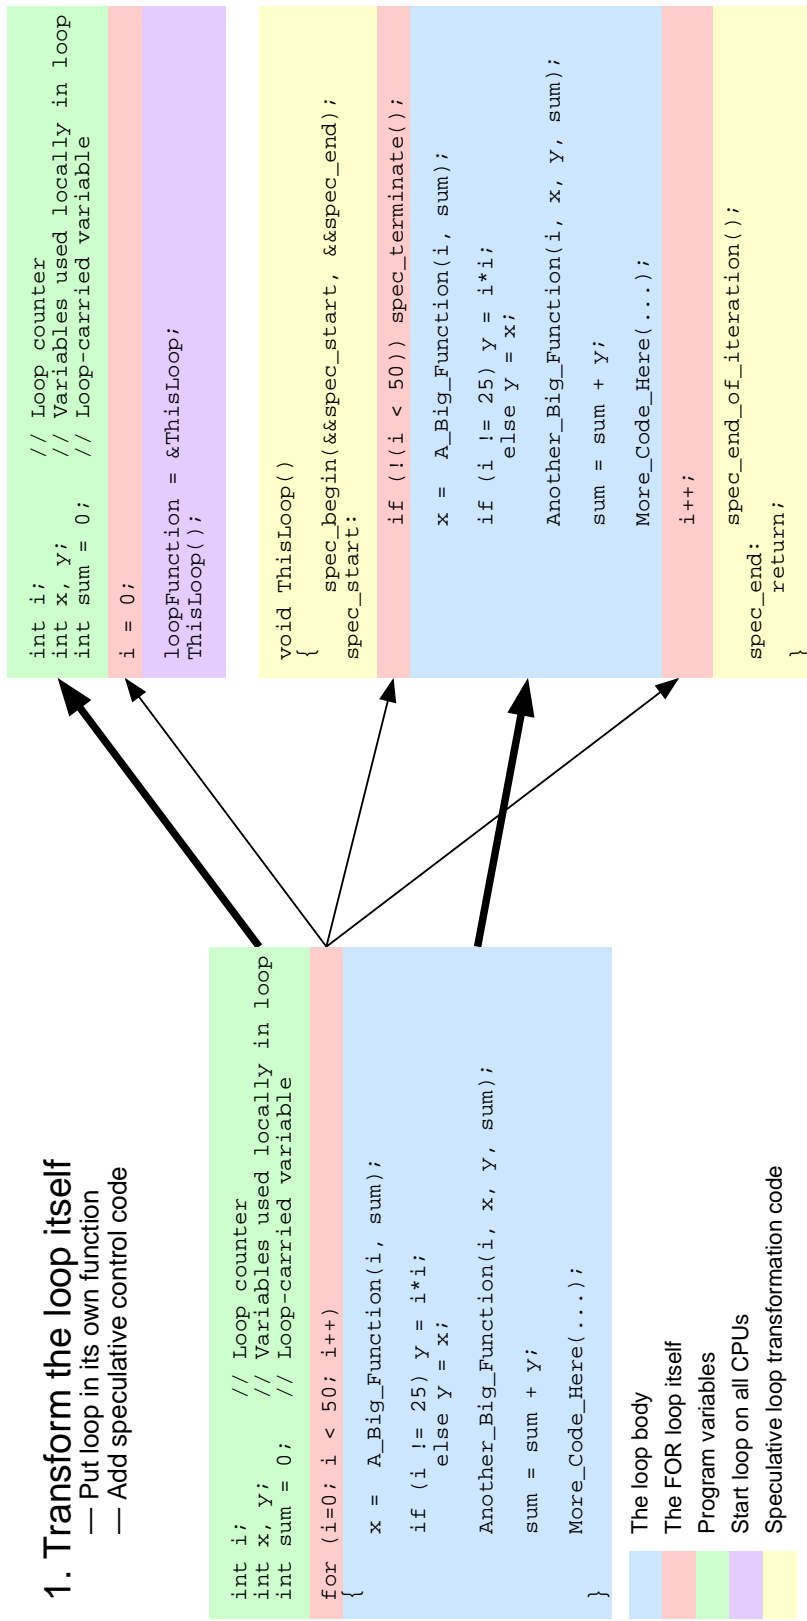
1. Transform the loop itself
— Put loop in its own function
— Add speculative control code

```
int i;          // Loop counter
int x, y;       // Variables used locally in loop
int sum = 0;    // Loop-carried variable

for (i=0; i < 50; i++)
{
    x = A_Big_Function(i, sum);

    if (i != 25) y = i*i;
        else y = x;

    Another_Big_Function(i, x, y, sum);

    sum = sum + y;

    More_Code_Here(...);
}
```

The loop body
The FOR loop itself
Program variables
Start loop on all CPUs
Speculative loop transformation code

```
int i;          // Loop counter
int x, y;       // Variables used locally in loop
int sum = 0;    // Loop-carried variable

i = 0;

loopFunction = &ThisLoop;
ThisLoop();
```

```
void ThisLoop()
{
    spec_begin(&&spec_start, &&spec_end);
spec_start:

    if (!(i < 50)) spec_terminate();

    x = A_Big_Function(i, sum);

    if (i != 25) y = i*i;
        else y = x;

    Another_Big_Function(i, x, y, sum);

    sum = sum + y;

    More_Code_Here(...);

    i++;

    spec_end_of_iteration();

spec_end:
    return;
}
```